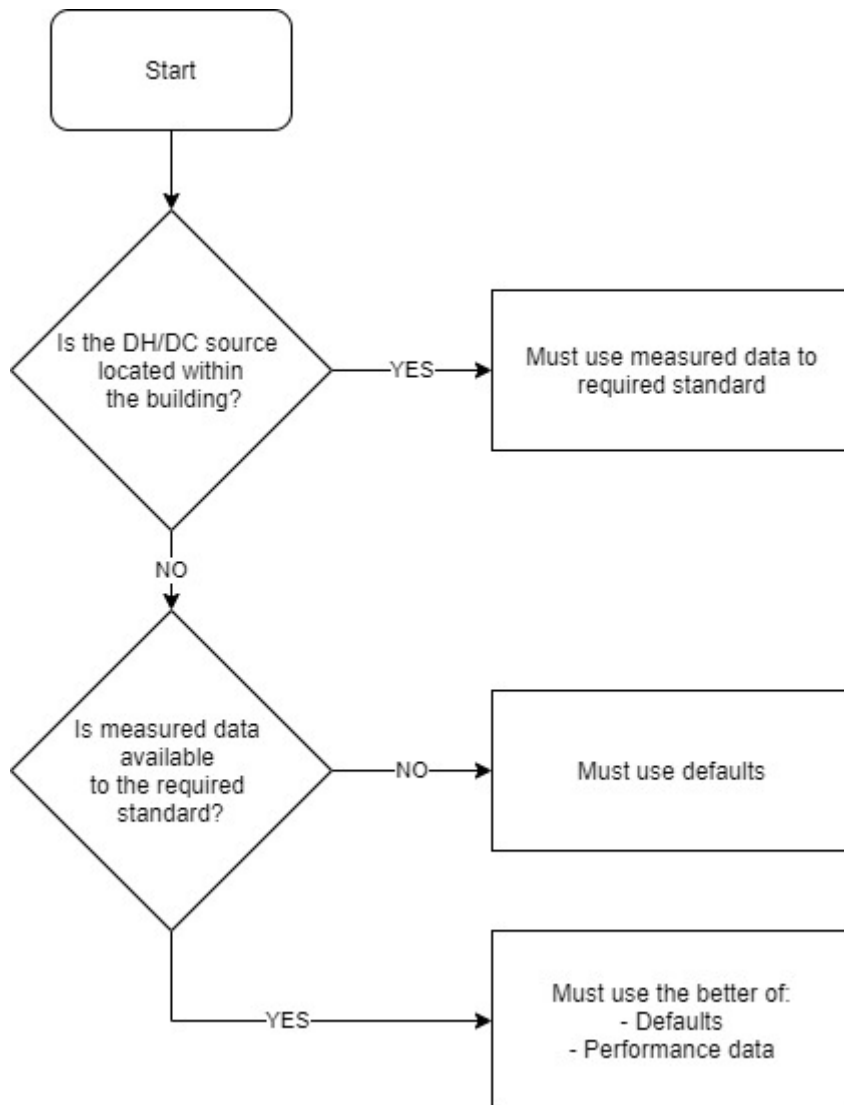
Start

Is the DH/DC source located within the building?

YES

Must use measured data to required standard

NO

Is measured data available to the required standard?

NO

Must use defaults

YES

Must use the better of:
- Defaults
- Performance data